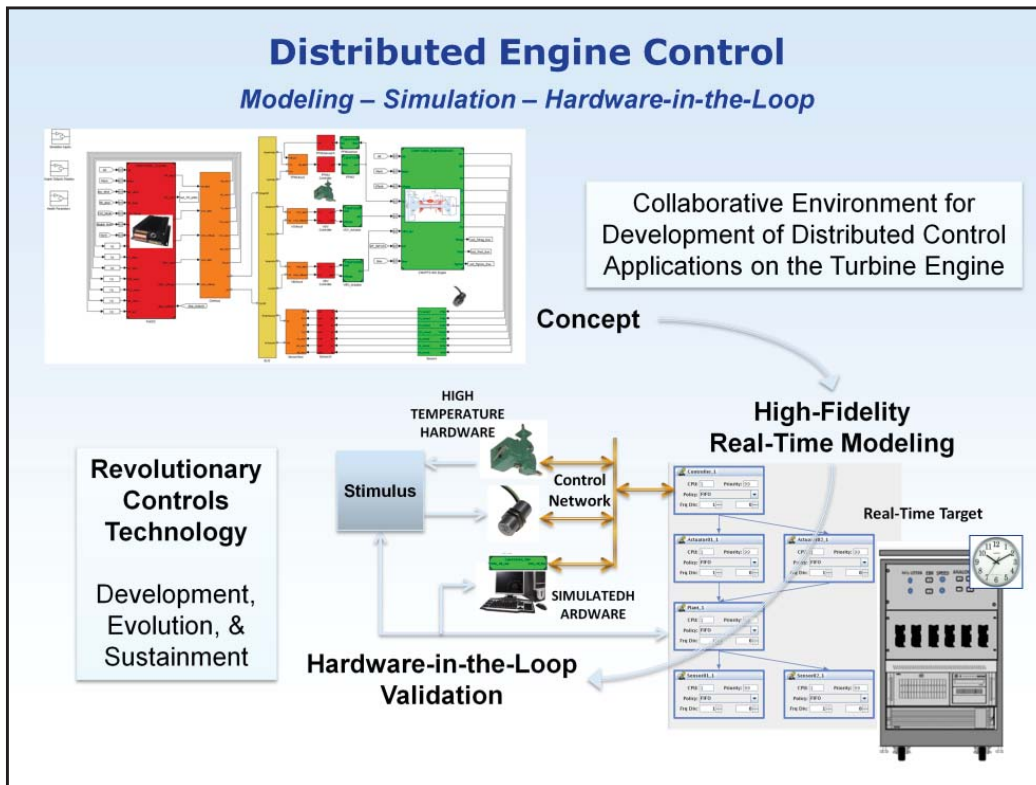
Distributed Engine Control

Modeling – Simulation – Hardware-in-the-Loop

Collaborative Environment for Development of Distributed Control Applications on the Turbine Engine

Concept

HIGH TEMPERATURE HARDWARE

High-Fidelity Real-Time Modeling

Revolutionary Controls Technology

Development, Evolution, & Sustainment

Stimulus

Control Network

Real-Time Target

SIMULATEDH ARDWARE

Hardware-in-the-Loop Validation

Controller_1

Actuator01_1

Actuator02_1

Plant_1

Sensor01_1

Sensor02_1

CPU:

Priority:

Policy: FIFO

Frq Div: